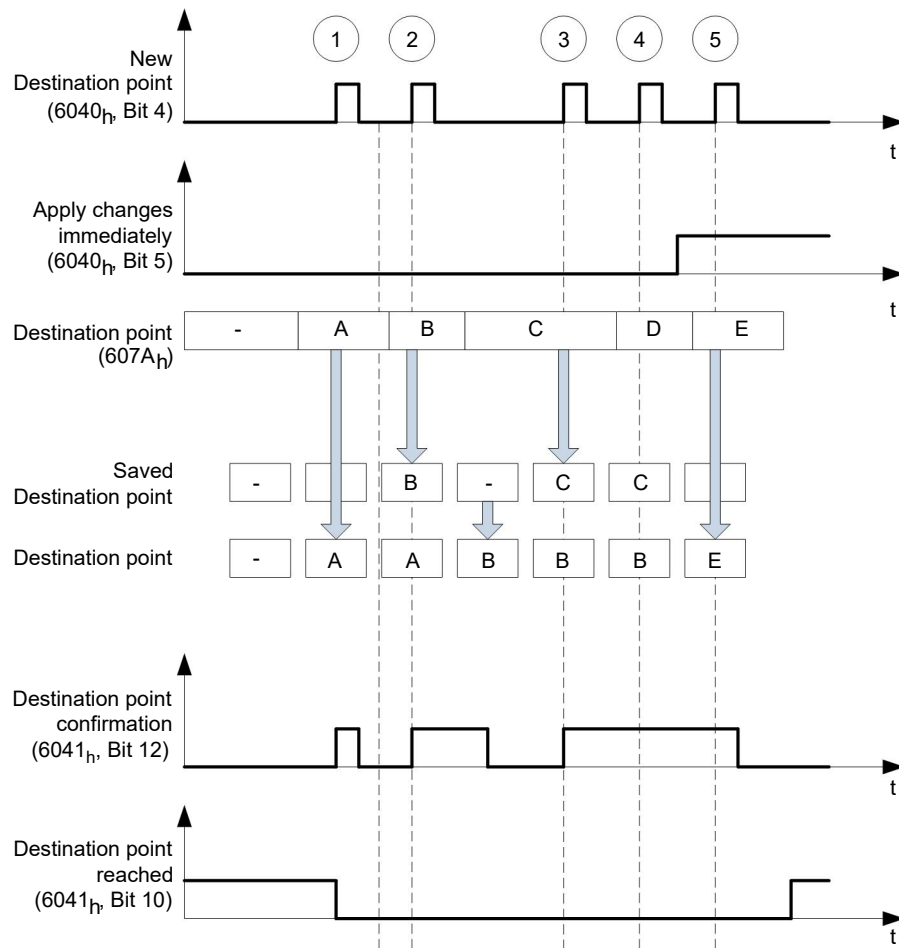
1
2
3
4
5

New Destination point ($6040_h$, Bit 4)

t

Apply changes immediately ($6040_h$, Bit 5)

t

Destination point ($607A_h$)

| - | A | B | C | D | E |
|---|---|---|---|---|---|

Saved Destination point

| - | | B | - | C | C | |
|---|---|---|---|---|---|---|

Destination point

| - | A | A | B | B | B | E |
|---|---|---|---|---|---|---|

Destination point confirmation ($6041_h$, Bit 12)

t

Destination point reached ($6041_h$, Bit 10)

t